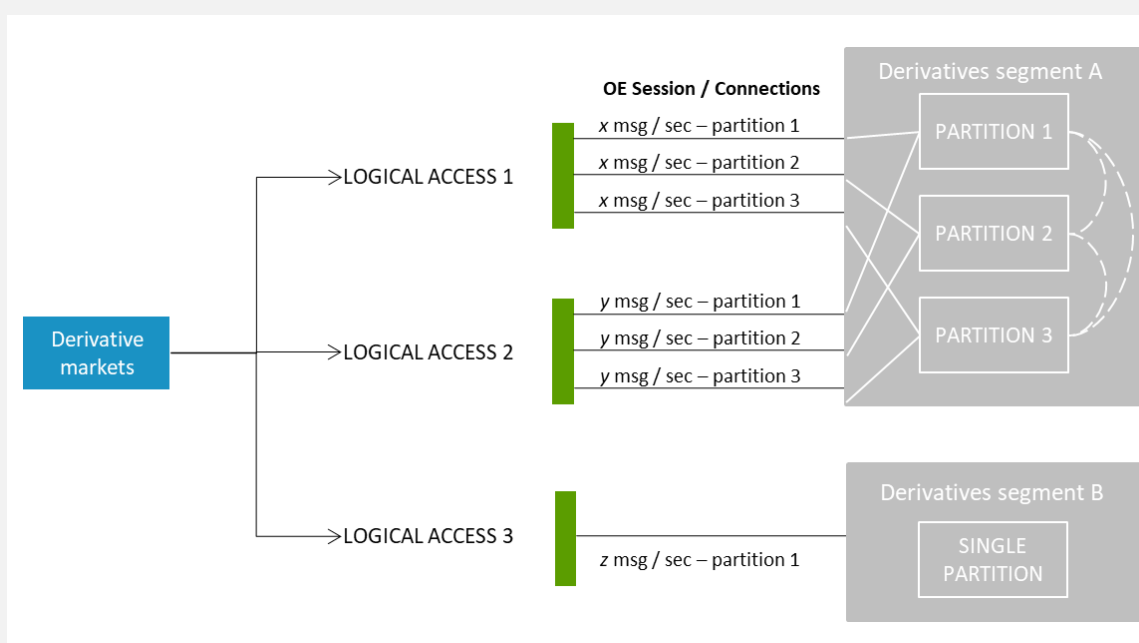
OE Session / Connections

Derivatives segment A

x msg / sec – partition 1
x msg / sec – partition 2
x msg / sec – partition 3

PARTITION 1
PARTITION 2
PARTITION 3

LOGICAL ACCESS 1

Derivative markets

LOGICAL ACCESS 2

y msg / sec – partition 1
y msg / sec – partition 2
y msg / sec – partition 3

Derivatives segment B

LOGICAL ACCESS 3

z msg / sec – partition 1

SINGLE PARTITION